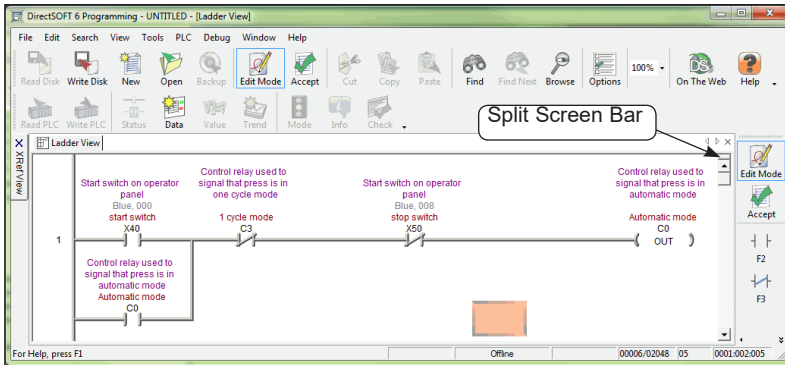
DirectSOFT 6 Programming - UNTITLED - [Ladder View]

File Edit Search View Tools PLC Debug Window Help

Read Disk Write Disk New Open Backup Edit Mode Accept Cut Copy Paste Find Find Next Browse Options 100% On The Web Help

Read PLC Write PLC Status Data Value Trend Mode Info Check

Split Screen Bar

XRef View

Ladder View

Start switch on operator panel
Blue, 000
start switch
X40

Control relay used to signal that press is in one cycle mode
1 cycle mode
C3

Start switch on operator panel
Blue, 008
stop switch
X50

Control relay used to signal that press is in automatic mode
Automatic mode
C0
OUT

1

Control relay used to signal that press is in automatic mode
Automatic mode
C0

Edit Mode
Accept
F2
F3

For Help, press F1
Offline
00006/02048 05
0001:002:005